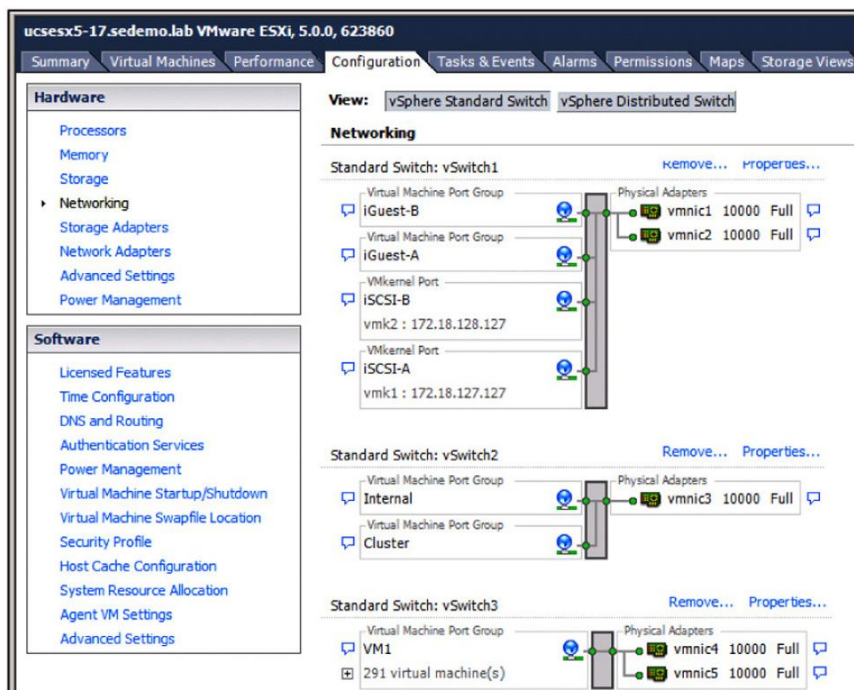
ucsesx5-17.sedemo.lab VMware ESXi, 5.0.0, 623860

Summary | Virtual Machines | Performance | Configuration | Tasks & Events | Alarms | Permissions | Maps | Storage Views

Hardware

Processors
Memory
Storage
Networking
Storage Adapters
Network Adapters
Advanced Settings
Power Management

Software

Licensed Features
Time Configuration
DNS and Routing
Authentication Services
Power Management
Virtual Machine Startup/Shutdown
Virtual Machine Swapfile Location
Security Profile
Host Cache Configuration
System Resource Allocation
Agent VM Settings
Advanced Settings

View: vSphere Standard Switch | vSphere Distributed Switch

Networking

Standard Switch: vSwitch1 Remove... Properties...

Virtual Machine Port Group
iGuest-B
Virtual Machine Port Group
iGuest-A
VMkernel Port
iSCSI-B
vmk2 : 172.18.128.127
VMkernel Port
iSCSI-A
vmk1 : 172.18.127.127

Physical Adapters
vmnic1 10000 Full
vmnic2 10000 Full

Standard Switch: vSwitch2 Remove... Properties...

Virtual Machine Port Group
Internal
Virtual Machine Port Group
Cluster

Physical Adapters
vmnic3 10000 Full

Standard Switch: vSwitch3 Remove... Properties...

Virtual Machine Port Group
VM1
291 virtual machine(s)

Physical Adapters
vmnic4 10000 Full
vmnic5 10000 Full